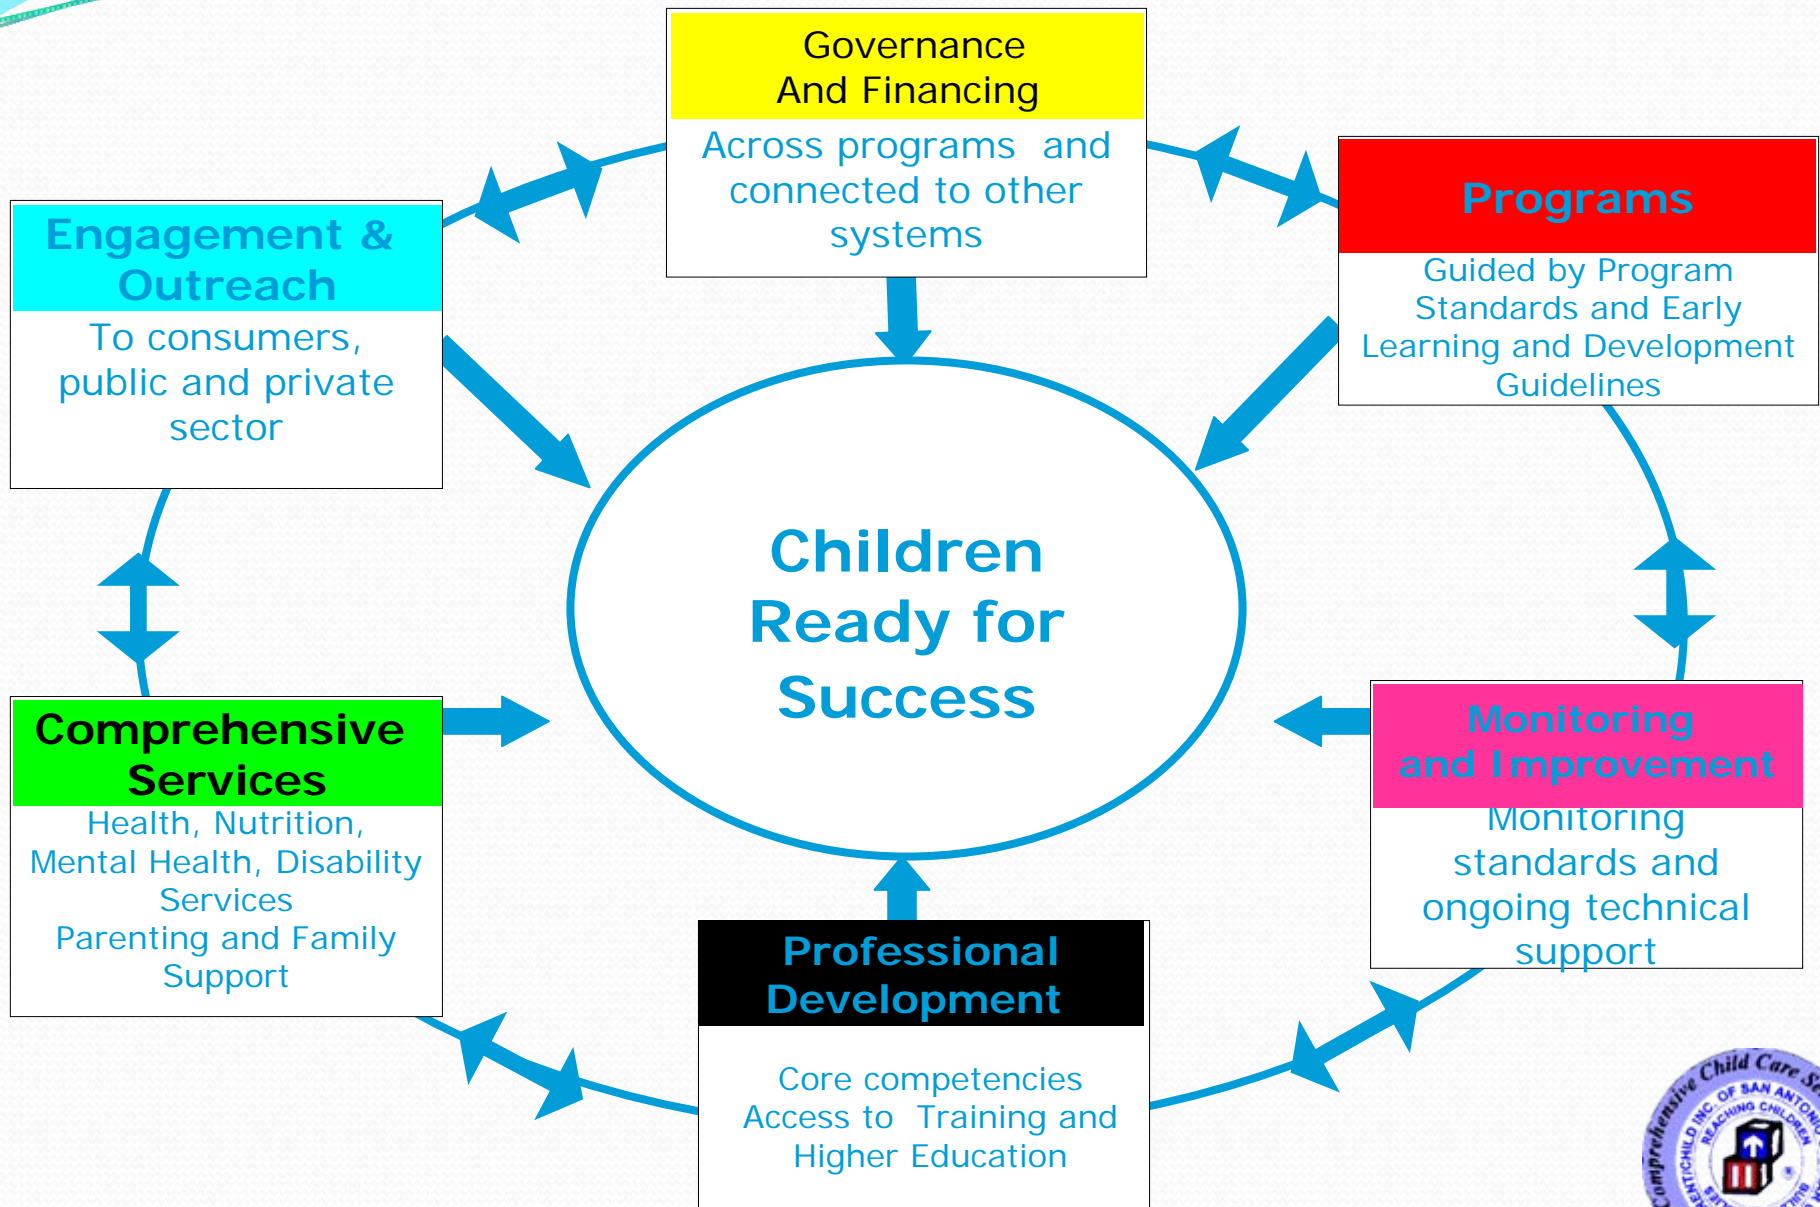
Governance And Financing

Across programs and connected to other systems

Engagement & Outreach

To consumers, public and private sector

Programs

Guided by Program Standards and Early Learning and Development Guidelines

Children Ready for Success

Comprehensive Services

Health, Nutrition, Mental Health, Disability Services
Parenting and Family Support

Monitoring and Improvement

Monitoring standards and ongoing technical support

Professional Development

Core competencies
Access to Training and Higher Education

Comprehensive Child Care S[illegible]
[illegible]ENTICHILD INC. OF SAN ANTONI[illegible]
REACHING CHILDREN